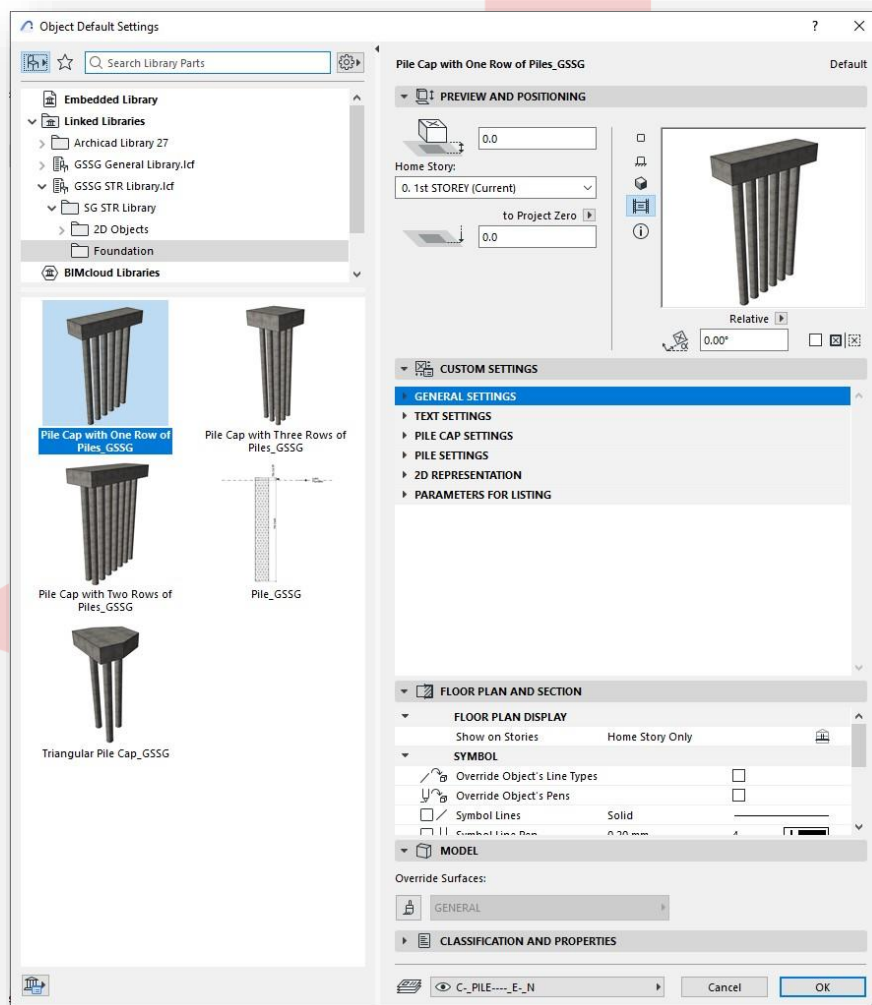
Object Default Settings

?

Search Library Parts

Embedded Library
Linked Libraries
Archicad Library 27
GSSG General Library.lcf
GSSG STR Library.lcf
SG STR Library
2D Objects
Foundation
BIMcloud Libraries

Pile Cap with One Row of Piles_GSSG
Pile Cap with Three Rows of Piles_GSSG
Pile Cap with Two Rows of Piles_GSSG
Pile_GSSG
Triangular Pile Cap_GSSG

Pile Cap with One Row of Piles_GSSG
Default

PREVIEW AND POSITIONING
0.0
Home Story:
0. 1st STOREY (Current)
to Project Zero
0.0
Relative
0.00°

CUSTOM SETTINGS
GENERAL SETTINGS
TEXT SETTINGS
PILE CAP SETTINGS
PILE SETTINGS
2D REPRESENTATION
PARAMETERS FOR LISTING

FLOOR PLAN AND SECTION
FLOOR PLAN DISPLAY
Show on Stories | Home Story Only
SYMBOL
Override Object's Line Types
Override Object's Pens
Symbol Lines | Solid
Symbol Line Pen | 0.20 mm | 4

MODEL
Override Surfaces:
GENERAL

CLASSIFICATION AND PROPERTIES

C-_PILE----_E-_N
Cancel
OK